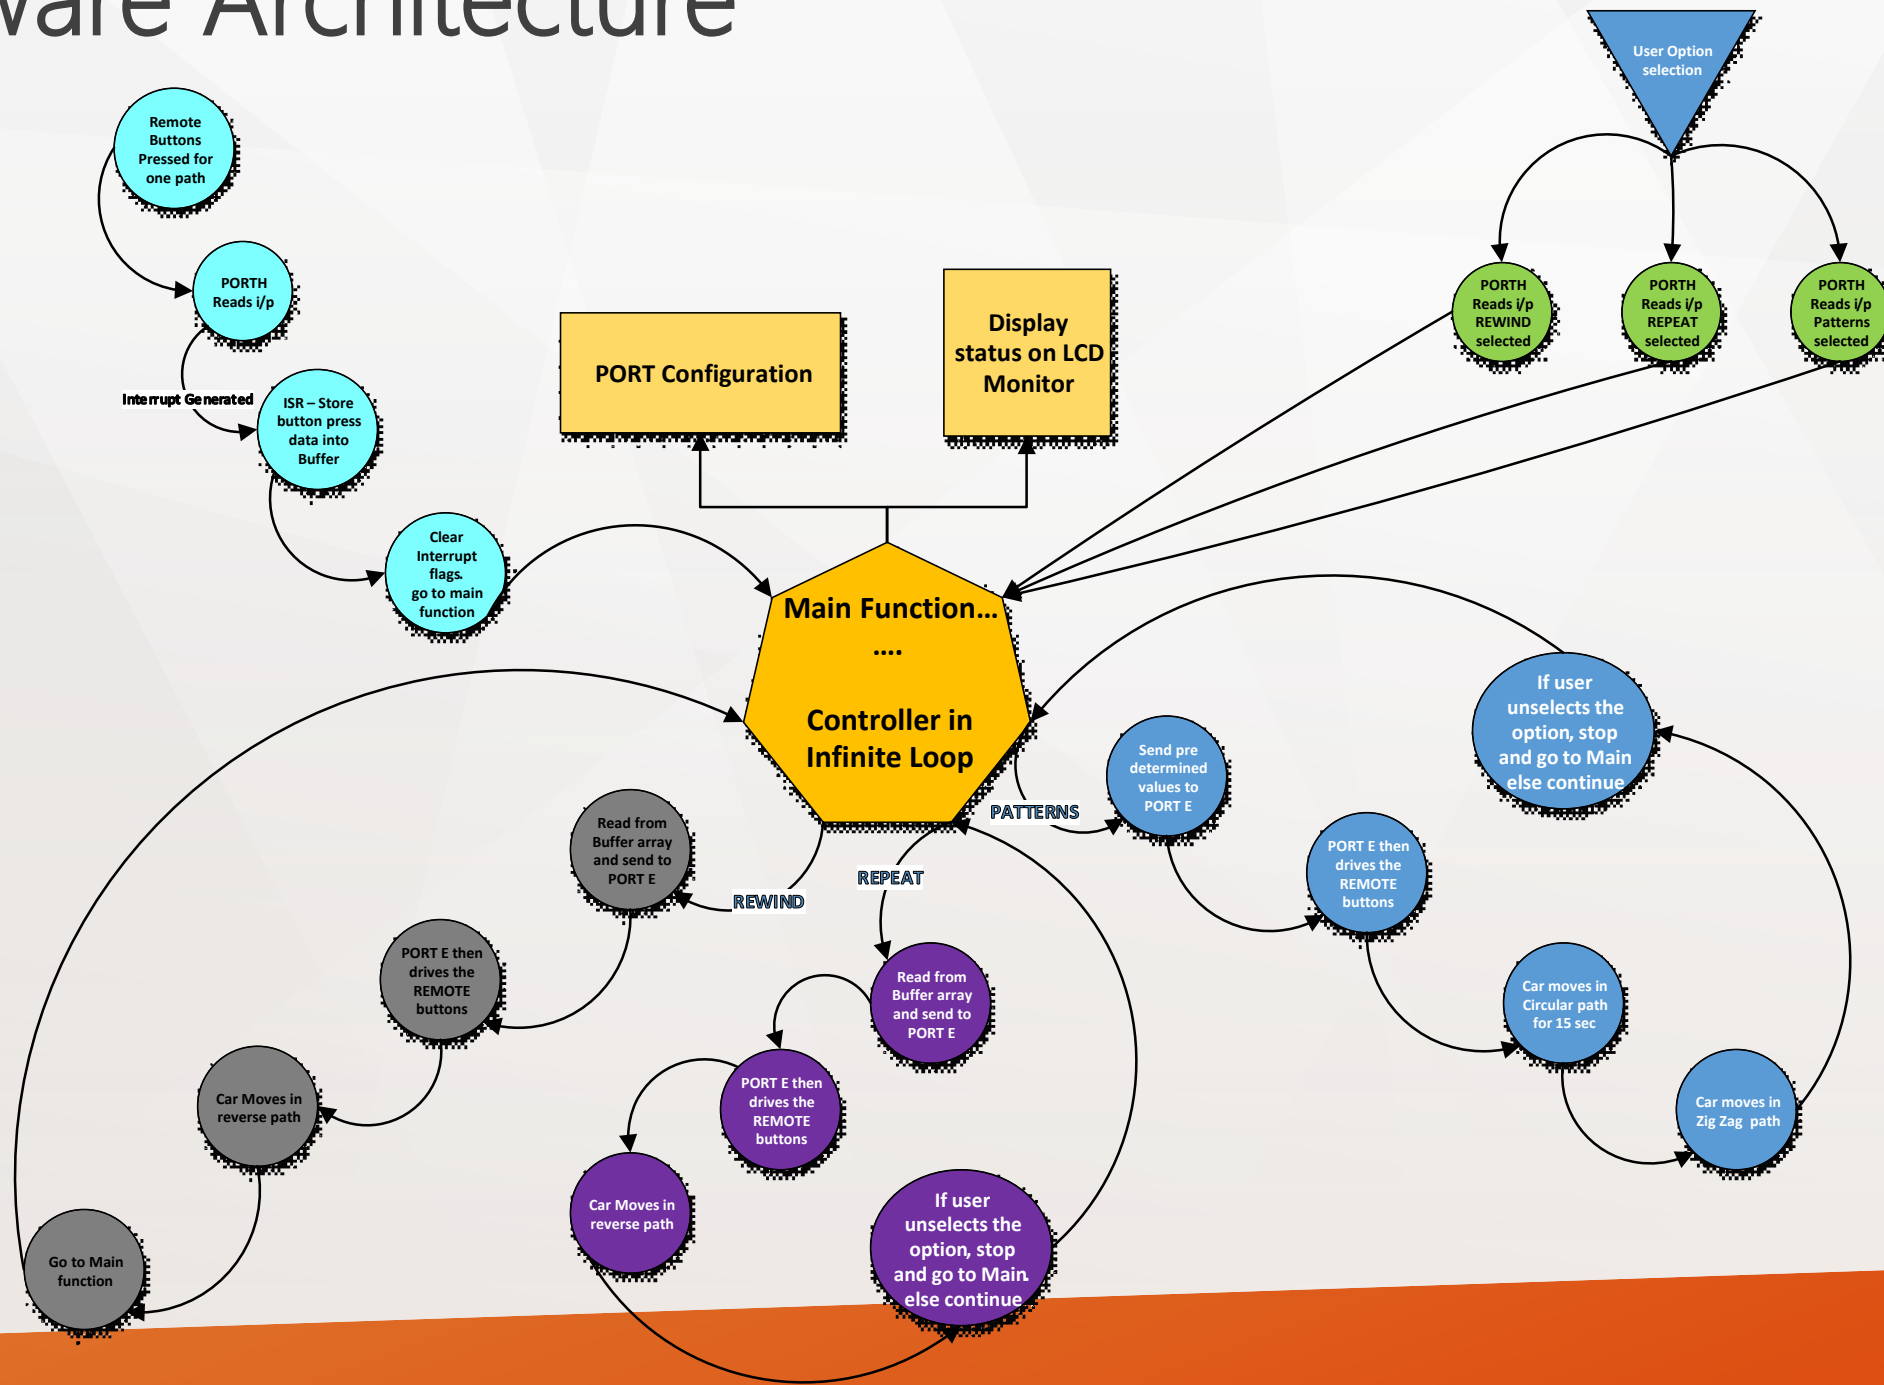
vare Architecture

Remote Buttons Pressed for one path

PORTH Reads i/p

Interrupt Generated

ISR – Store button press data into Buffer

Clear Interrupt flags. go to main function

PORT Configuration

Display status on LCD Monitor

User Option selection

PORTH Reads i/p REWIND selected

PORTH Reads i/p REPEAT selected

PORTH Reads i/p Patterns selected

Main Function… ….

Controller in Infinite Loop

If user unselects the option, stop and go to Main else continue

Send pre determined values to PORT E

PATTERNS

PORT E then drives the REMOTE buttons

Car moves in Circular path for 15 sec

Car moves in Zig Zag path

Read from Buffer array and send to PORT E

REWIND

REPEAT

PORT E then drives the REMOTE buttons

Car Moves in reverse path

Go to Main function

Read from Buffer array and send to PORT E

PORT E then drives the REMOTE buttons

Car Moves in reverse path

If user unselects the option, stop and go to Main else continue